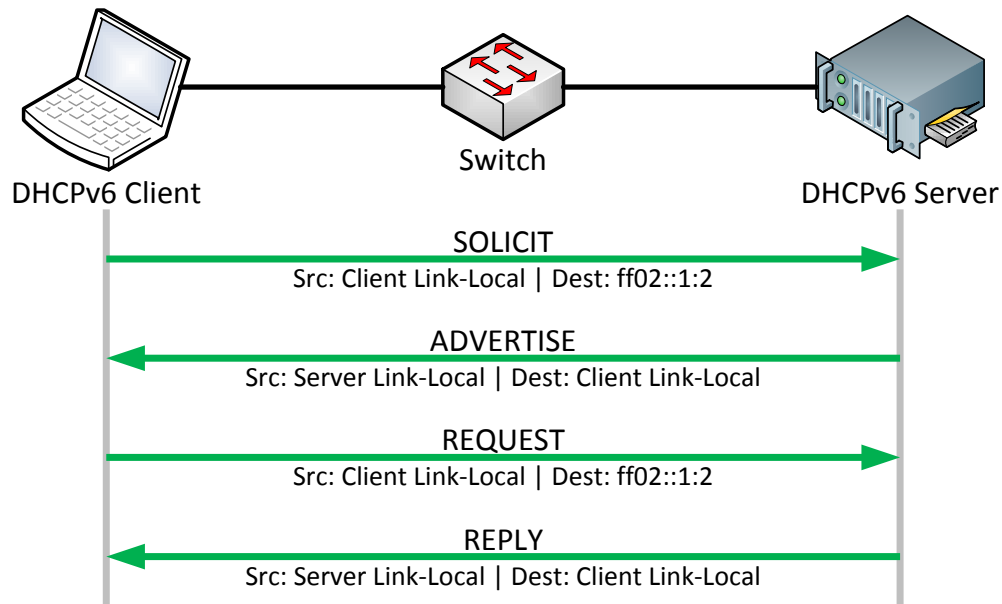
Switch

DHCPv6 Client

DHCPv6 Server

SOLICIT

Src: Client Link-Local | Dest: ff02::1:2

ADVERTISE

Src: Server Link-Local | Dest: Client Link-Local

REQUEST

Src: Client Link-Local | Dest: ff02::1:2

REPLY

Src: Server Link-Local | Dest: Client Link-Local